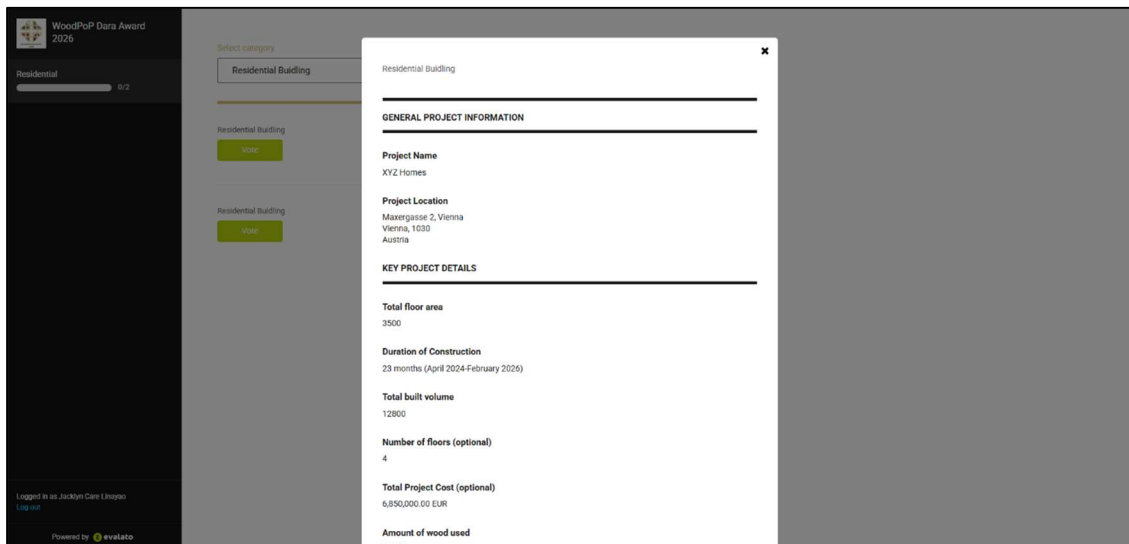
WoodPoP Dara Award 2026

Residential
0/2

Select category
Residential Buidling

Residential Buidling
Vote

Residential Buidling
Vote

Logged in as Jacklyn Care Linayao
Log out

Powered by evalato

Residential Building

GENERAL PROJECT INFORMATION

Project Name
XYZ Homes

Project Location
Maxergasse 2, Vienna
Vienna, 1030
Austria

KEY PROJECT DETAILS

Total floor area
3500

Duration of Construction
23 months (April 2024-February 2026)

Total built volume
12800

Number of floors (optional)
4

Total Project Cost (optional)
6,850,000.00 EUR

Amount of wood used